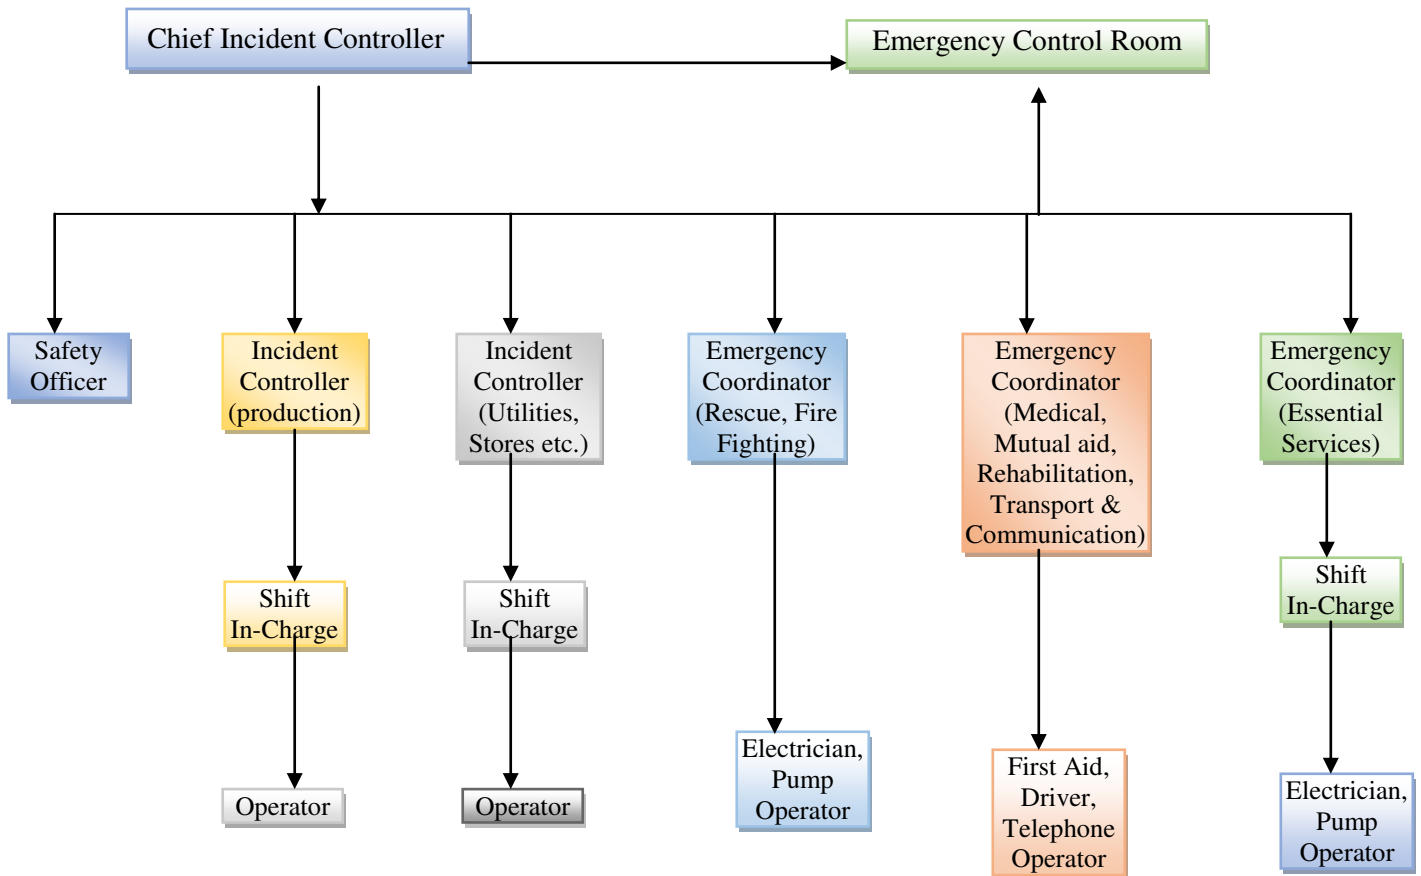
Chief Incident Controller

Emergency Control Room

Safety Officer

Incident Controller (production)

Incident Controller (Utilities, Stores etc.)

Emergency Coordinator (Rescue, Fire Fighting)

Emergency Coordinator (Medical, Mutual aid, Rehabilitation, Transport & Communication)

Emergency Coordinator (Essential Services)

Shift In-Charge

Shift In-Charge

Shift In-Charge

Operator

Operator

Electrician, Pump Operator

First Aid, Driver, Telephone Operator

Electrician, Pump Operator